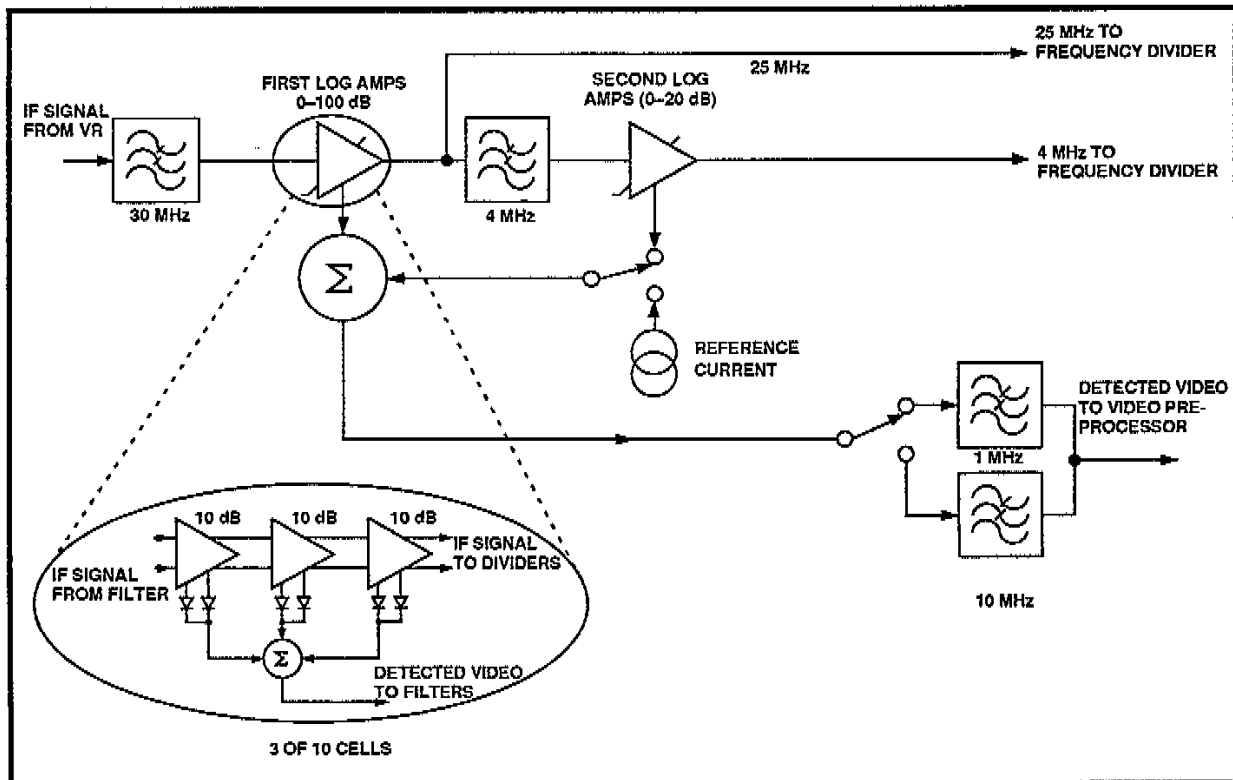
25 MHz TO FREQUENCY DIVIDER

25 MHz

FIRST LOG AMPS 0–100 dB

SECOND LOG AMPS (0–20 dB)

IF SIGNAL FROM VR

30 MHz

4 MHz

4 MHz TO FREQUENCY DIVIDER

$\Sigma$

REFERENCE CURRENT

DETECTED VIDEO TO VIDEO PREPROCESSOR

1 MHz

10 MHz

10 dB

10 dB

10 dB

IF SIGNAL FROM FILTER

IF SIGNAL TO DIVIDERS

$\Sigma$

DETECTED VIDEO TO FILTERS

3 OF 10 CELLS